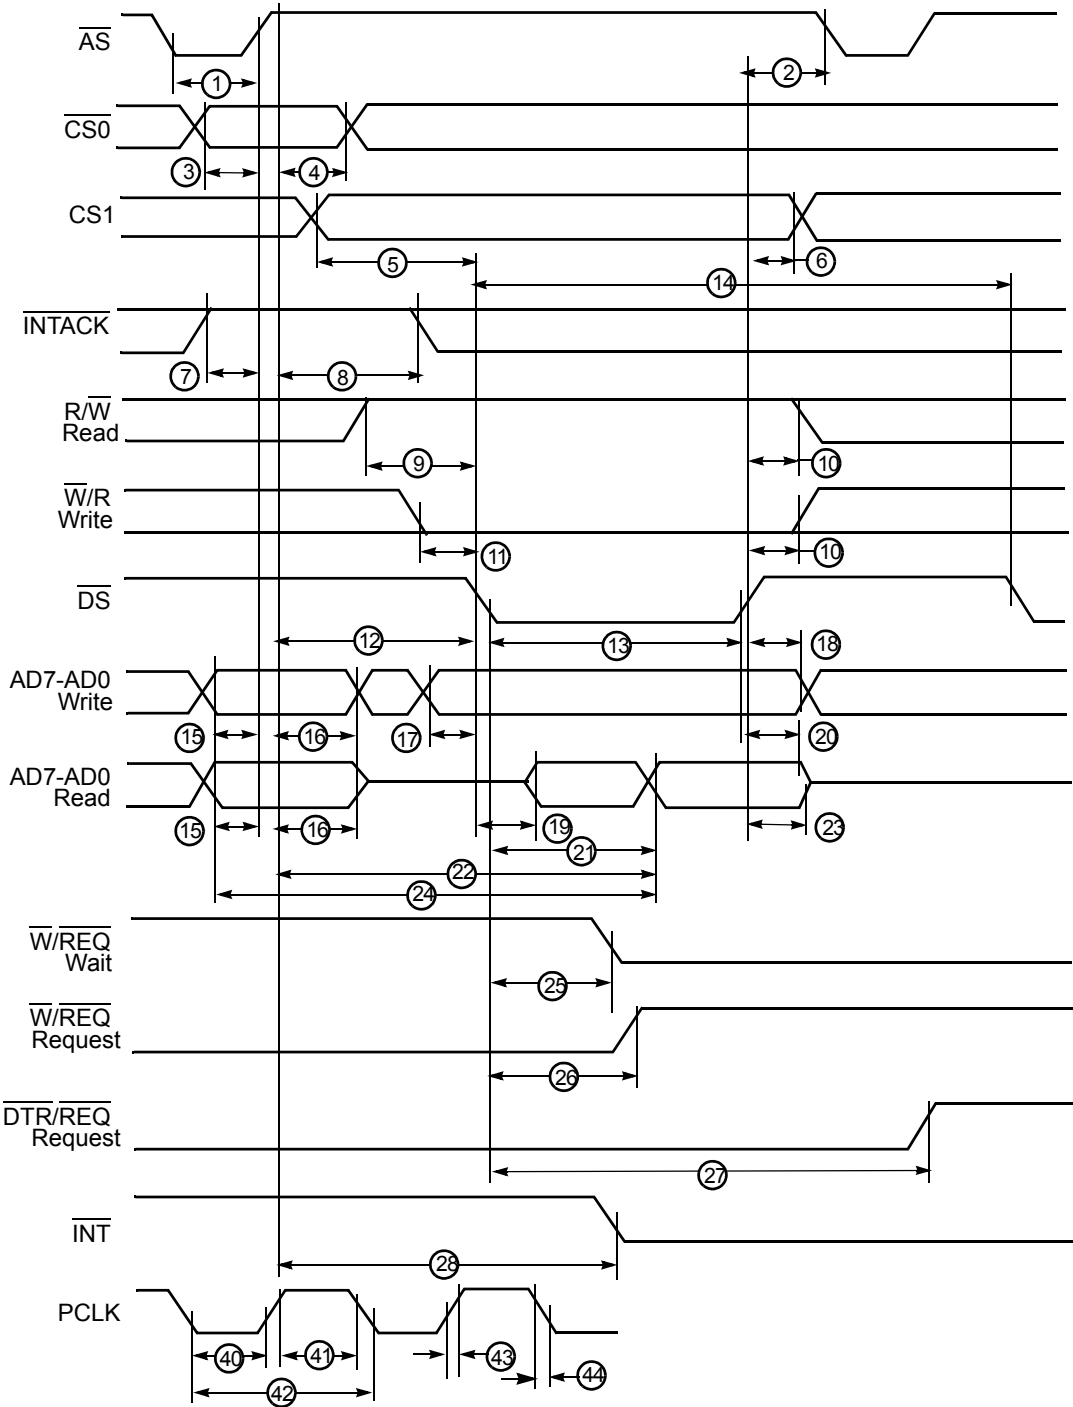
$\overline{AS}$

1

2

$\overline{CS0}$

3

4

CS1

5

6

14

$\overline{INTACK}$

7

8

R/$\overline{W}$
Read

9

10

$\overline{W}$/R
Write

11

10

$\overline{DS}$

12

13

18

AD7-AD0
Write

15

16

17

20

AD7-AD0
Read

15

16

19

23

21

22

24

$\overline{W}$/$\overline{REQ}$
Wait

25

$\overline{W}$/$\overline{REQ}$
Request

26

$\overline{DTR}$/$\overline{REQ}$
Request

27

$\overline{INT}$

28

PCLK

40

41

43

44

42